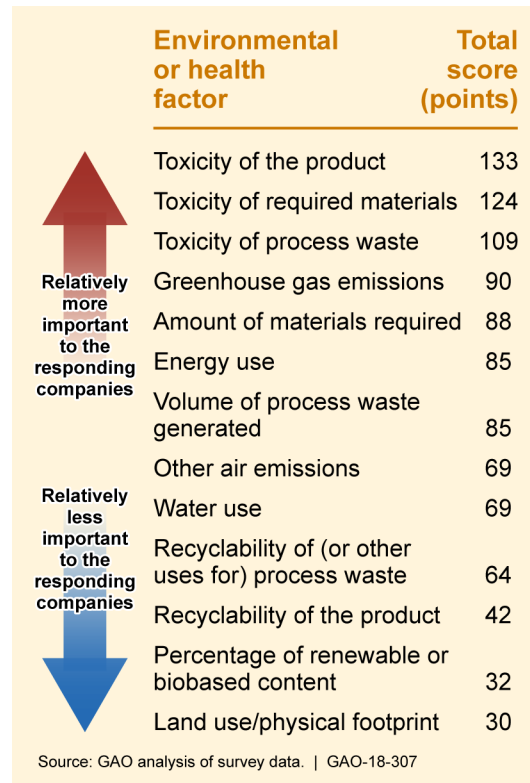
Relatively more important to the responding companies

Relatively less important to the responding companies

| Environmental or health factor | Total score (points) |
|---|---|
| Toxicity of the product | 133 |
| Toxicity of required materials | 124 |
| Toxicity of process waste | 109 |
| Greenhouse gas emissions | 90 |
| Amount of materials required | 88 |
| Energy use | 85 |
| Volume of process waste generated | 85 |
| Other air emissions | 69 |
| Water use | 69 |
| Recyclability of (or other uses for) process waste | 64 |
| Recyclability of the product | 42 |
| Percentage of renewable or biobased content | 32 |
| Land use/physical footprint | 30 |

Source: GAO analysis of survey data. | GAO-18-307